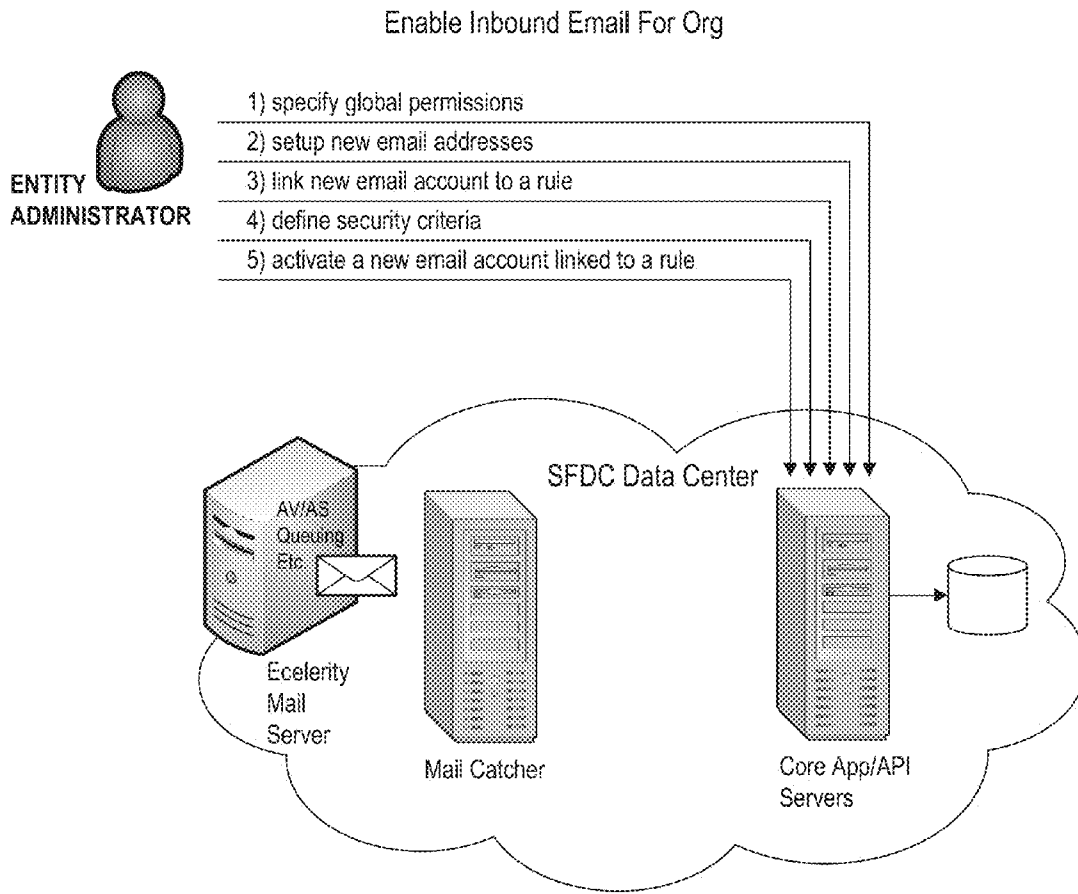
Enable Inbound Email For Org

ENTITY ADMINISTRATOR

1) specify global permissions

2) setup new email addresses

3) link new email account to a rule

4) define security criteria

5) activate a new email account linked to a rule

SFDC Data Center

AV/AS Queuing Etc.

Ecelerity Mail Server

Mail Catcher

Core App/API Servers